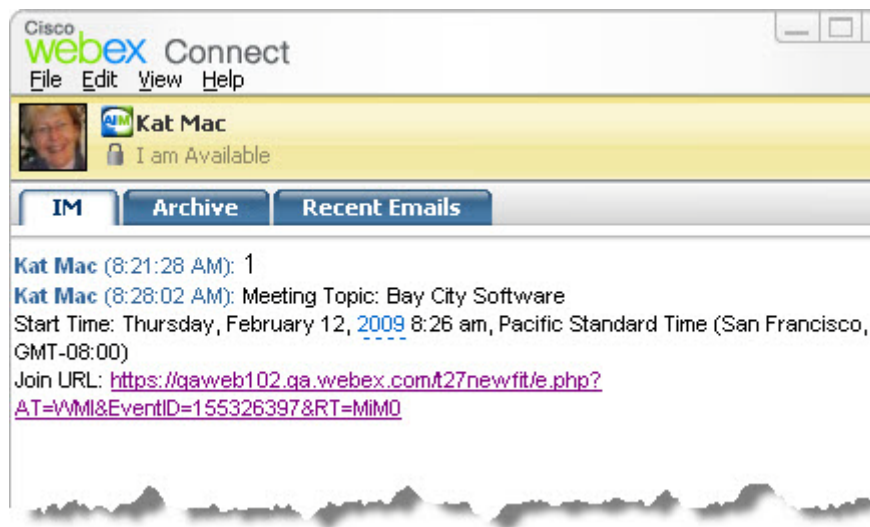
Cisco webex Connect
File Edit View Help

AIM Kat Mac
I am Available

IM | Archive | Recent Emails

Kat Mac (8:21:28 AM): 1
Kat Mac (8:28:02 AM): Meeting Topic: Bay City Software
Start Time: Thursday, February 12, 2009 8:26 am, Pacific Standard Time (San Francisco, GMT-08:00)
Join URL: https://qaweb102.qa.webex.com/t27newfit/e.php?AT=WMI&EventID=155326397&RT=MiM0